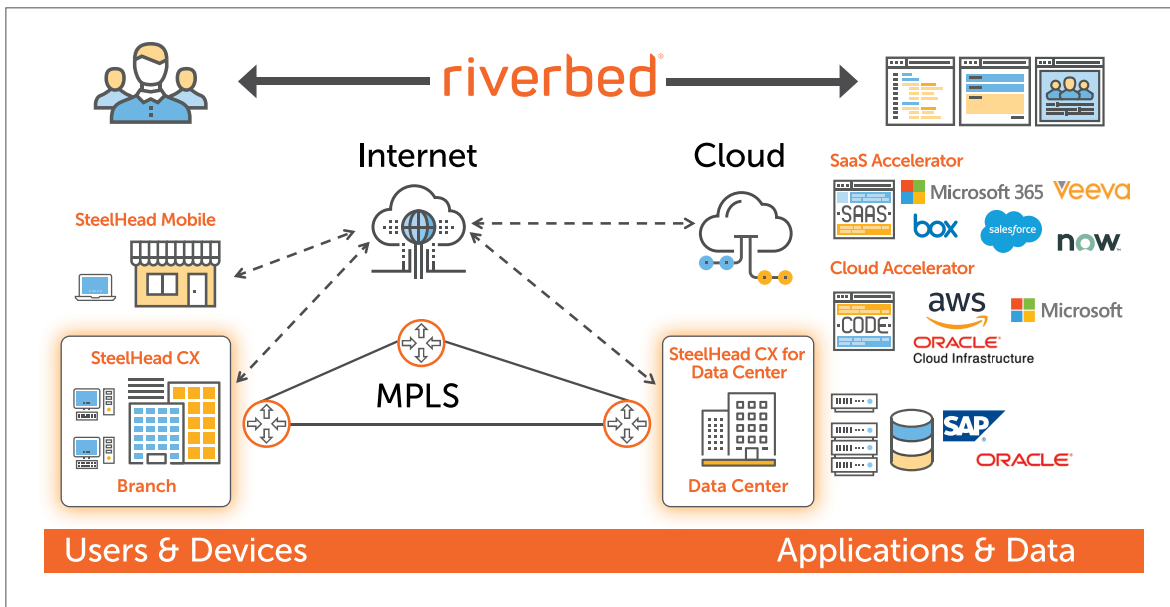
riverbed

Internet

Cloud

SaaS Accelerator

SAAS

Microsoft 365

Veeva

box

salesforce

now

SteelHead Mobile

Cloud Accelerator

CODE

aws

Microsoft

ORACLE Cloud Infrastructure

SteelHead CX

Branch

MPLS

SteelHead CX for Data Center

Data Center

SAP

ORACLE

Users & Devices

Applications & Data